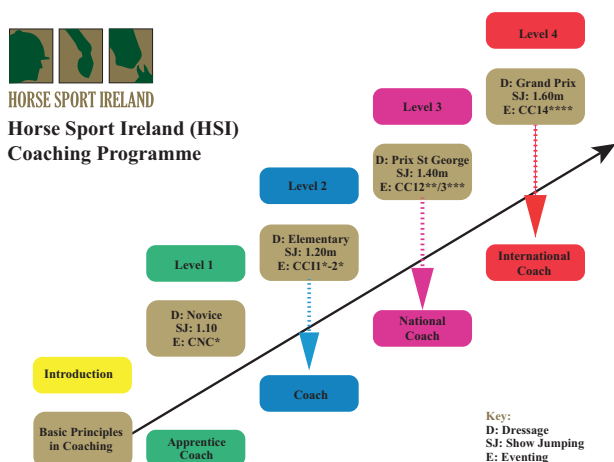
HORSE SPORT IRELAND

Horse Sport Ireland (HSI) Coaching Programme

Level 4

D: Grand Prix
SJ: 1.60m
E: CC14****

Level 3

D: Prix St George
SJ: 1.40m
E: CC12**/3***

Level 2

D: Elementary
SJ: 1.20m
E: CCI1*-2*

Level 1

D: Novice
SJ: 1.10
E: CNC*

Introduction

Basic Principles in Coaching

Apprentice Coach

Coach

National Coach

International Coach

Key:
D: Dressage
SJ: Show Jumping
E: Eventing